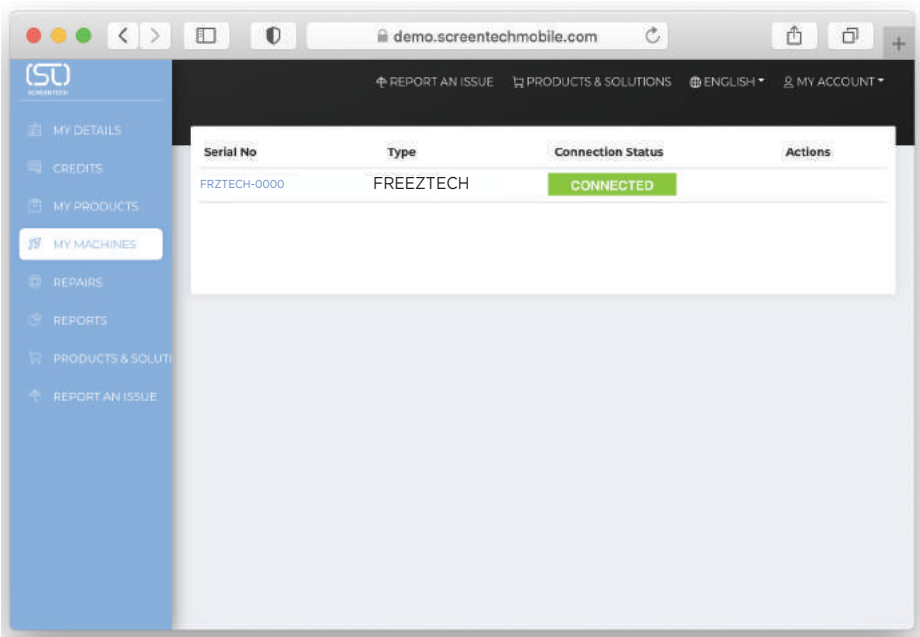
demo.screentechmobile.com

(ST)
SCREENTECH

REPORT AN ISSUE PRODUCTS & SOLUTIONS ENGLISH MY ACCOUNT

MY DETAILS
CREDITS
MY PRODUCTS
MY MACHINES
REPAIRS
REPORTS
PRODUCTS & SOLUTI
REPORT AN ISSUE

| Serial No | Type | Connection Status | Actions |
|---|---|---|---|
| FRZTECH-0000 | FREEZTECH | CONNECTED | |